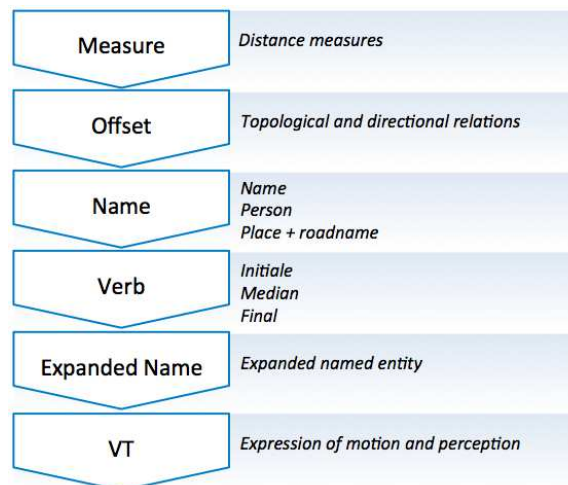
Measure

Distance measures

Offset

Topological and directional relations

Name

Name
Person
Place + roadname

Verb

Initiale
Median
Final

Expanded Name

Expanded named entity

VT

Expression of motion and perception